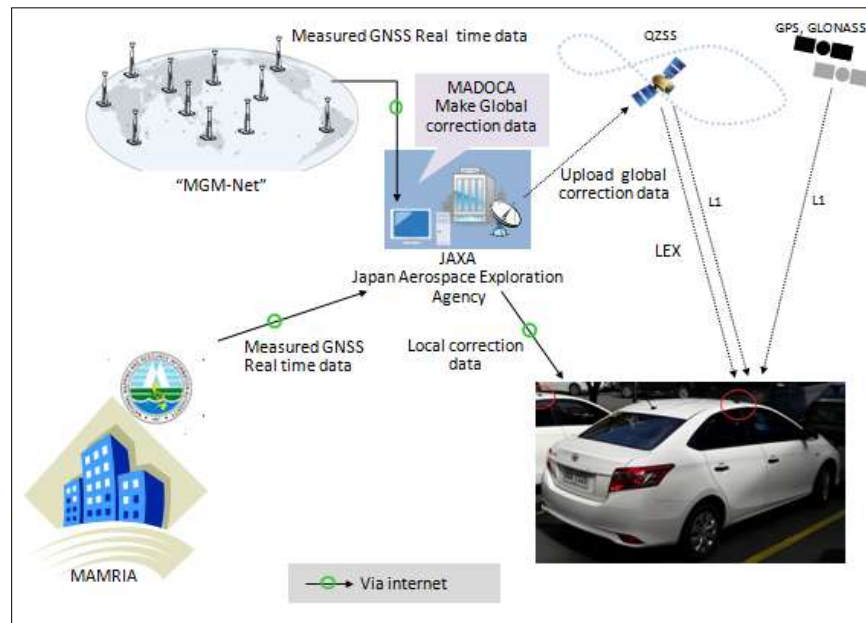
Measured GNSS Real time data

QZSS

GPS, GLONASS

MADOCA
Make Global
correction data

"MGM-Net"

Upload global
correction data

L1

L1

LEX

JAXA
Japan Aerospace Exploration
Agency

Measured GNSS
Real time data

Local correction
data

MAMRIA

Via internet